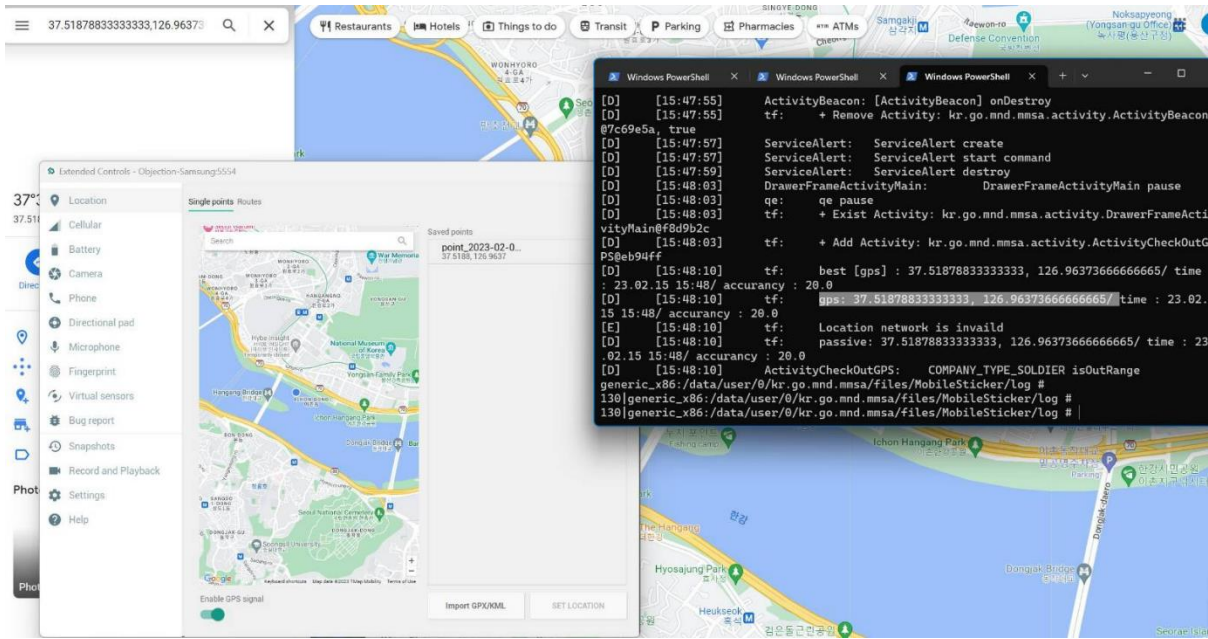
37.51878833333333,126.96373

Restaurants Hotels Things to do Transit Parking Pharmacies ATMs

Samgakji 삼각지
Noksapyeong
Yongsan-gu Office
Defense Convention
WONHYORO 4-GA
SINGYE-DONG

Windows PowerShell × Windows PowerShell × Windows PowerShell ×

[D] [15:47:55] ActivityBeacon: [ActivityBeacon] onDestroy
[D] [15:47:55] tf: + Remove Activity: kr.go.mnd.mmsa.activity.ActivityBeacon@7c69e5a, true
[D] [15:47:57] ServiceAlert: ServiceAlert create
[D] [15:47:57] ServiceAlert: ServiceAlert start command
[D] [15:47:59] ServiceAlert: ServiceAlert destroy
[D] [15:48:03] DrawerFrameActivityMain: DrawerFrameActivityMain pause
[D] [15:48:03] qe: qe pause
[D] [15:48:03] tf: + Exist Activity: kr.go.mnd.mmsa.activity.DrawerFrameActivityMain@f8d9b2c
[D] [15:48:03] tf: + Add Activity: kr.go.mnd.mmsa.activity.ActivityCheckOutGPS@eb94ff
[D] [15:48:10] tf: best [gps] : 37.51878833333333, 126.96373666666665/ time : 23.02.15 15:48/ accurancy : 20.0
[D] [15:48:10] tf: gps: 37.51878833333333, 126.96373666666665/ time : 23.02.15 15:48/ accurancy : 20.0
[E] [15:48:10] tf: Location network is invaild
[D] [15:48:10] tf: passive: 37.51878833333333, 126.96373666666665/ time : 23.02.15 15:48/ accurancy : 20.0
[D] [15:48:10] ActivityCheckOutGPS: COMPANY_TYPE_SOLDIER isOutRange
generic_x86:/data/user/0/kr.go.mnd.mmsa/files/MobileSticker/log #
130|generic_x86:/data/user/0/kr.go.mnd.mmsa/files/MobileSticker/log #
130|generic_x86:/data/user/0/kr.go.mnd.mmsa/files/MobileSticker/log #

Extended Controls - Objection-Samsung:5554

Location
Cellular
Battery
Camera
Phone
Directional pad
Microphone
Fingerprint
Virtual sensors
Bug report
Snapshots
Record and Playback
Settings
Help

Single points Routes

Search

Saved points
point_2023-02-0...
37.5188, 126.9637

National Museum of Korea
Yongsan Family Park
Hangang Bridge
Ichon Hangang Park
Dongjak Bridge
Seoul National Cemetery
Soongsil University
DONGJAK-GU
Google
Keyboard shortcuts Map data ©2023 TMap Mobility Terms of Use

Enable GPS signal

Import GPX/KML
SET LOCATION

37°
37.518
Direc
Phot

Ichon Hangang Park
The Hangang
Hyosajung Park
Heukseok
Dongjak Bridge
Dongjak-daero
한강